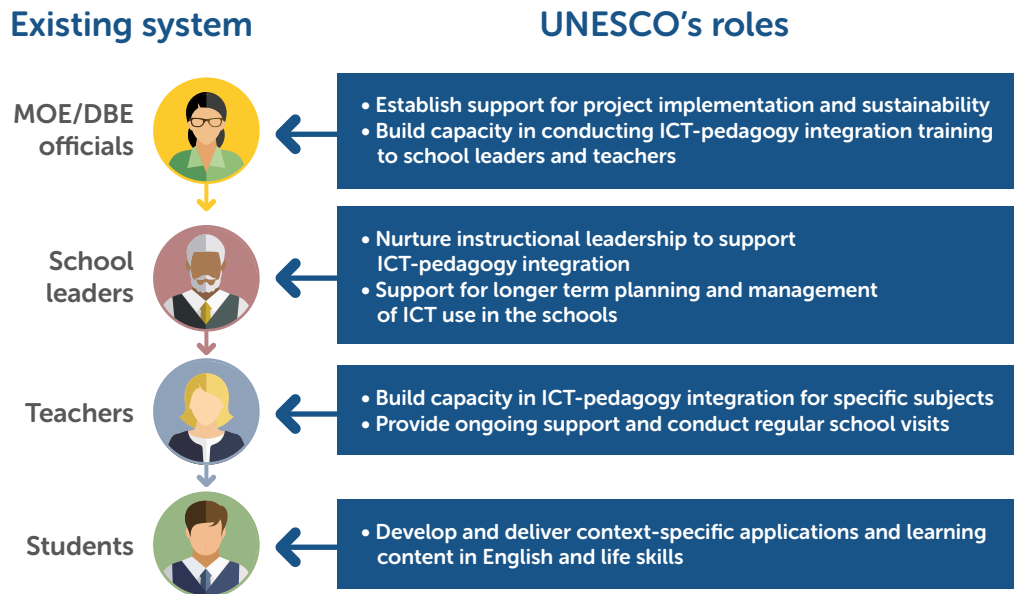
Existing system

UNESCO's roles

MOE/DBE officials

• Establish support for project implementation and sustainability
• Build capacity in conducting ICT-pedagogy integration training to school leaders and teachers

School leaders

• Nurture instructional leadership to support ICT-pedagogy integration
• Support for longer term planning and management of ICT use in the schools

Teachers

• Build capacity in ICT-pedagogy integration for specific subjects
• Provide ongoing support and conduct regular school visits

Students

• Develop and deliver context-specific applications and learning content in English and life skills